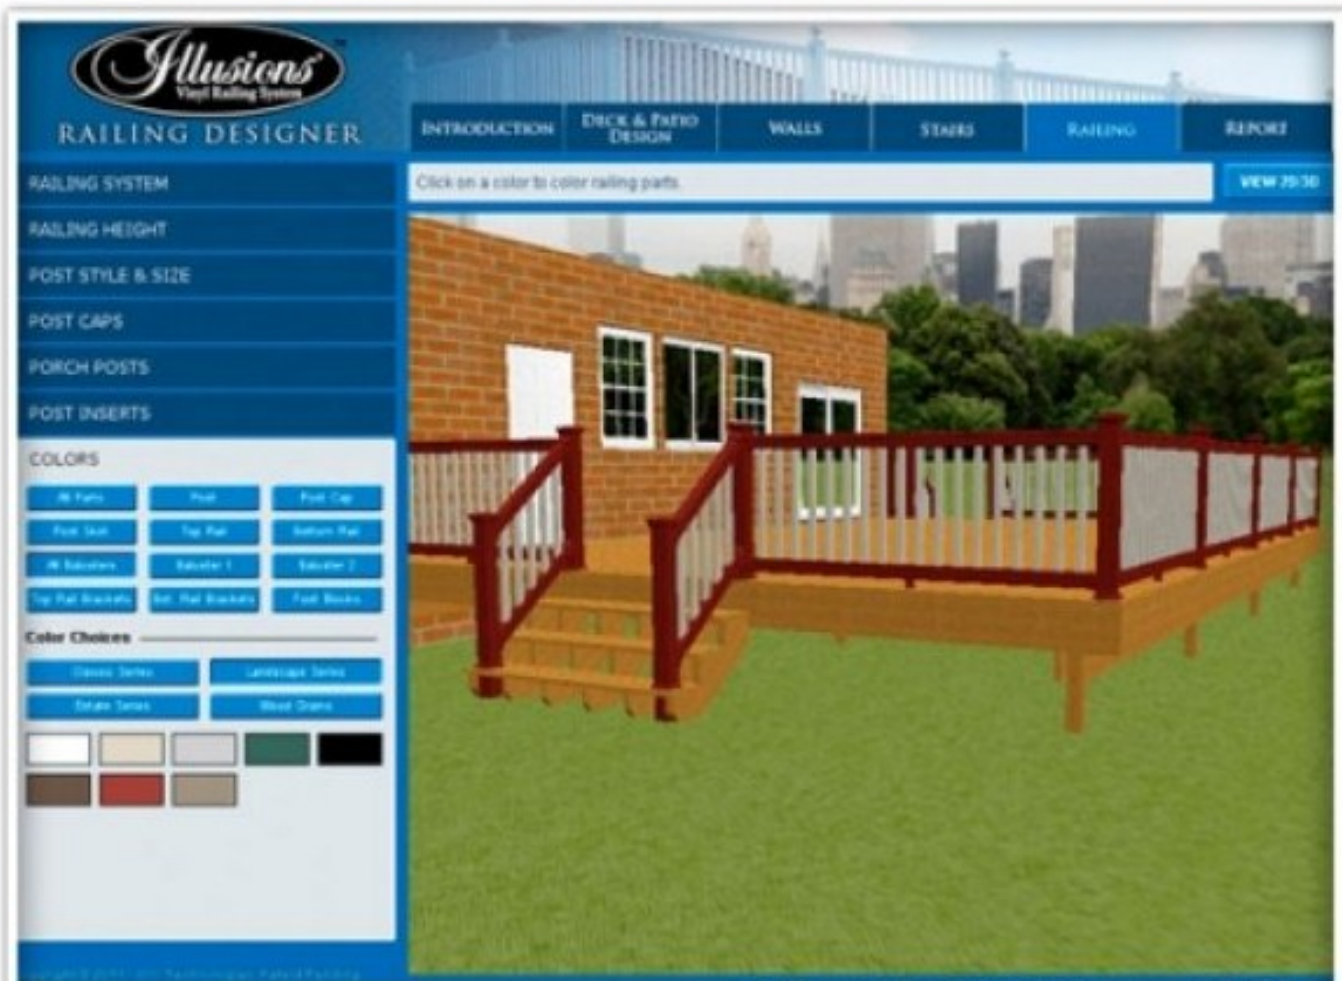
Illusions
Vinyl Railing System
RAILING DESIGNER

INTRODUCTION
DECK & PATIO DESIGN
WALLS
STAIRS
RAILING
REPORT

RAILING SYSTEM
RAILING HEIGHT
POST STYLE & SIZE
POST CAPS
PORCH POSTS
POST INSERTS

Click on a color to color railing parts
VIEW 2D/3D

COLORS

| All Parts | Post | Post Cap |
|---|---|---|
| Post Skirt | Top Rail | Bottom Rail |
| All Balusters | Baluster 1 | Baluster 2 |
| Top Rail Brackets | Bot. Rail Brackets | Foot Blocks |

Color Choices

Classic Series
Landscape Series
Estate Series
Wood Grains

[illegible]